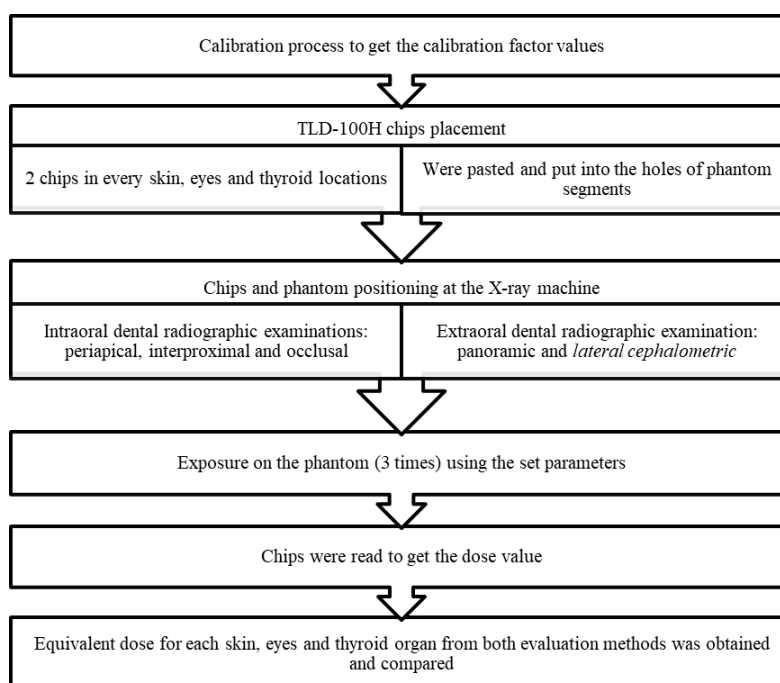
Calibration process to get the calibration factor values

TLD-100H chips placement

2 chips in every skin, eyes and thyroid locations

Were pasted and put into the holes of phantom segments

Chips and phantom positioning at the X-ray machine

Intraoral dental radiographic examinations: periapical, interproximal and occlusal

Extraoral dental radiographic examination: panoramic and lateral cephalometric

Exposure on the phantom (3 times) using the set parameters

Chips were read to get the dose value

Equivalent dose for each skin, eyes and thyroid organ from both evaluation methods was obtained and compared